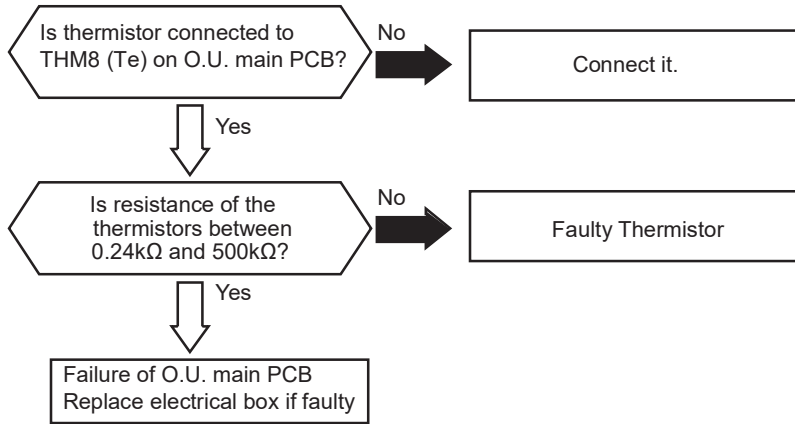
Is thermistor connected to THM8 (Te) on O.U. main PCB?

No

Connect it.

Yes

Is resistance of the thermistors between 0.24kΩ and 500kΩ?

No

Faulty Thermistor

Yes

Failure of O.U. main PCB
Replace electrical box if faulty